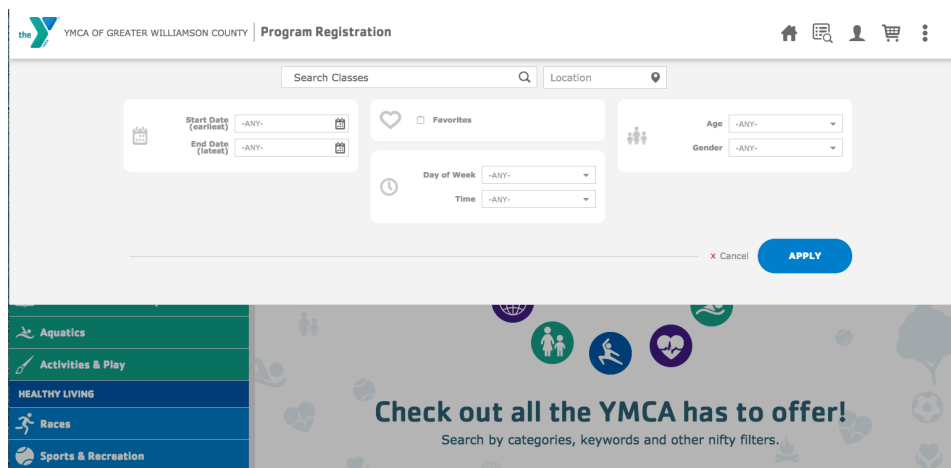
the YMCA OF GREATER WILLIAMSON COUNTY | Program Registration

Search Classes

Location

Start Date (earliest) -ANY-

End Date (latest) -ANY-

Favorites

Day of Week -ANY-

Time -ANY-

Age -ANY-

Gender -ANY-

x Cancel

APPLY

Aquatics

Activities & Play

HEALTHY LIVING

Races

Sports & Recreation

Check out all the YMCA has to offer!

Search by categories, keywords and other nifty filters.